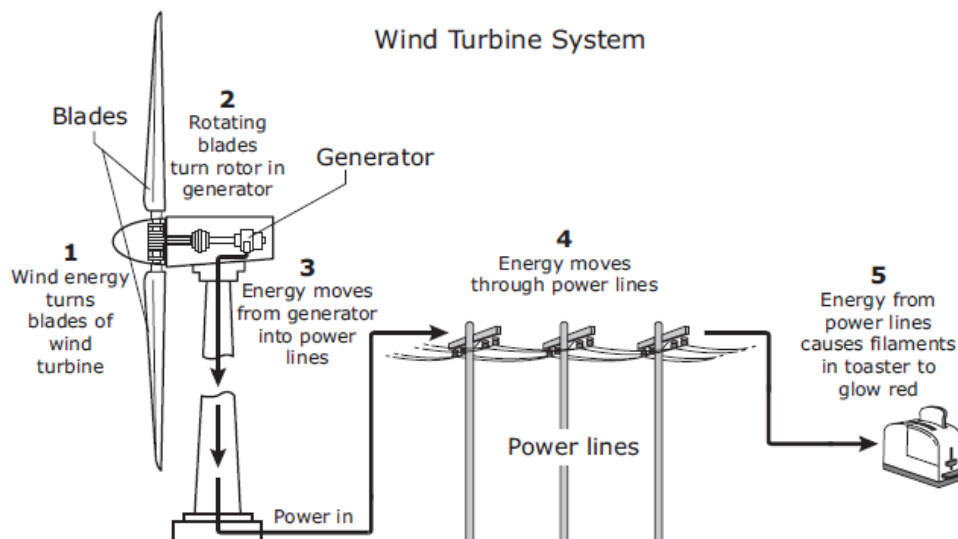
Wind Turbine System

Blades

2
Rotating blades turn rotor in generator

Generator

1
Wind energy turns blades of wind turbine

3
Energy moves from generator into power lines

4
Energy moves through power lines

5
Energy from power lines causes filaments in toaster to glow red

Power lines

Power in